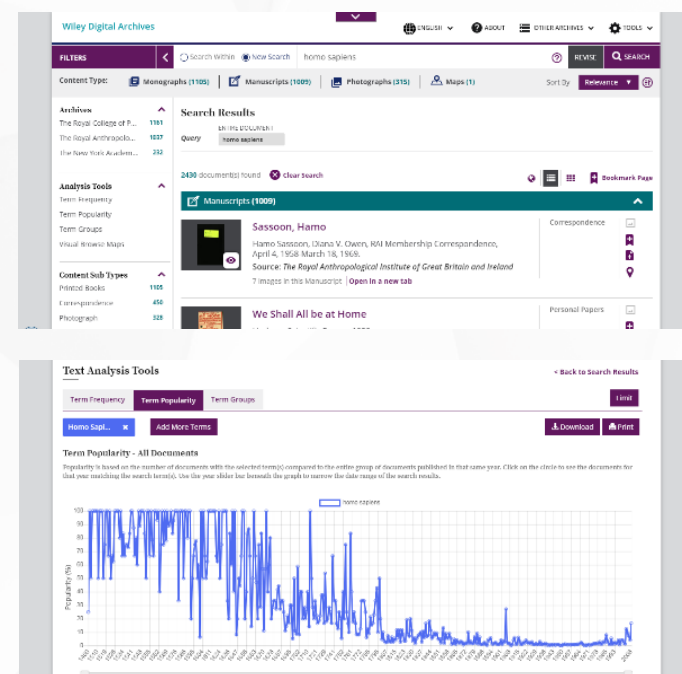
Wiley Digital Archives

ENGLISH ABOUT OTHER ARCHIVES TOOLS

FILTERS Search Within New Search homo sapiens REVISE SEARCH

Content Type: Monographs (1105) Manuscripts (1009) Photographs (315) Maps (1) Sort By Relevance

Archives
The Royal College of P... 1161
The Royal Anthropolo... 1037
The New York Academ... 232

Analysis Tools
Term Frequency
Term Popularity
Term Groups
Visual Browse Maps

Content Sub Types
Printed Books 1105
Correspondence 450
Photograph 328

Search Results
Query ENTIRE DOCUMENT homo sapiens

2430 document(s) found Clear Search Bookmark Page

Manuscripts (1009)

Sassoon, Hamo
Hamo Sassoon, Diana V. Owen, RAI Membership Correspondence, April 4, 1958 March 18, 1969.
Source: The Royal Anthropological Institute of Great Britain and Ireland
7 images in this Manuscript | Open in a new tab
Correspondence

We Shall All be at Home
Personal Papers

Text Analysis Tools
< Back to Search Results

Term Frequency Term Popularity Term Groups Limit

Homo Sapi... × Add More Terms Download Print

Term Popularity - All Documents
Popularity is based on the number of documents with the selected term(s) compared to the entire group of documents published in that same year. Click on the circle to see the documents for that year matching the search term(s). Use the year slider bar beneath the graph to narrow the date range of the search results.

homo sapiens

Popularity (%)
100 90 80 70 60 50 40 30 20 10 0